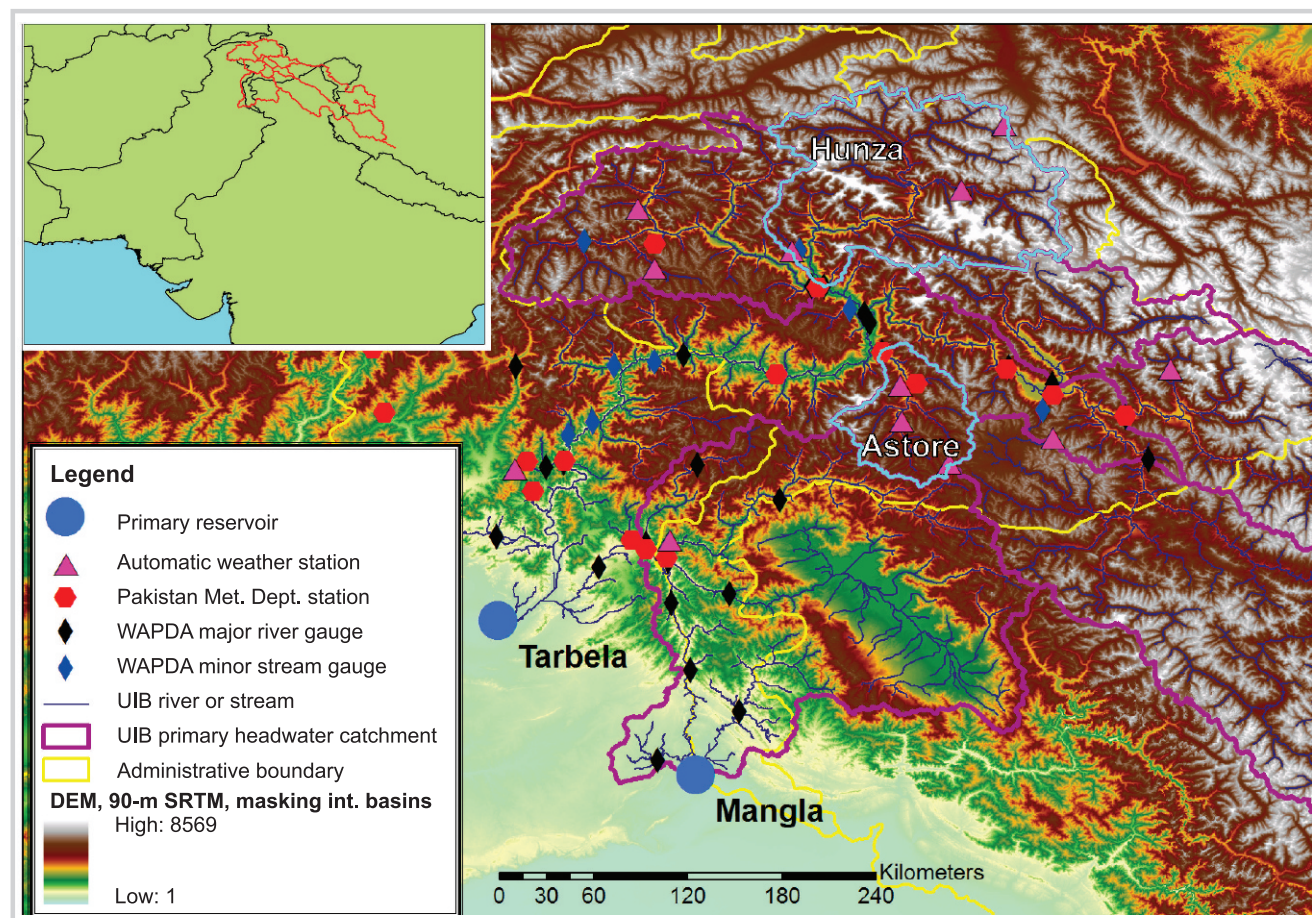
Hunza

Astore

Tarbela

Mangla

Legend

Primary reservoir

Automatic weather station

Pakistan Met. Dept. station

WAPDA major river gauge

WAPDA minor stream gauge

UIB river or stream

UIB primary headwater catchment

Administrative boundary

DEM, 90-m SRTM, masking int. basins

High: 8569

Low: 1

Kilometers

0 30 60 120 180 240